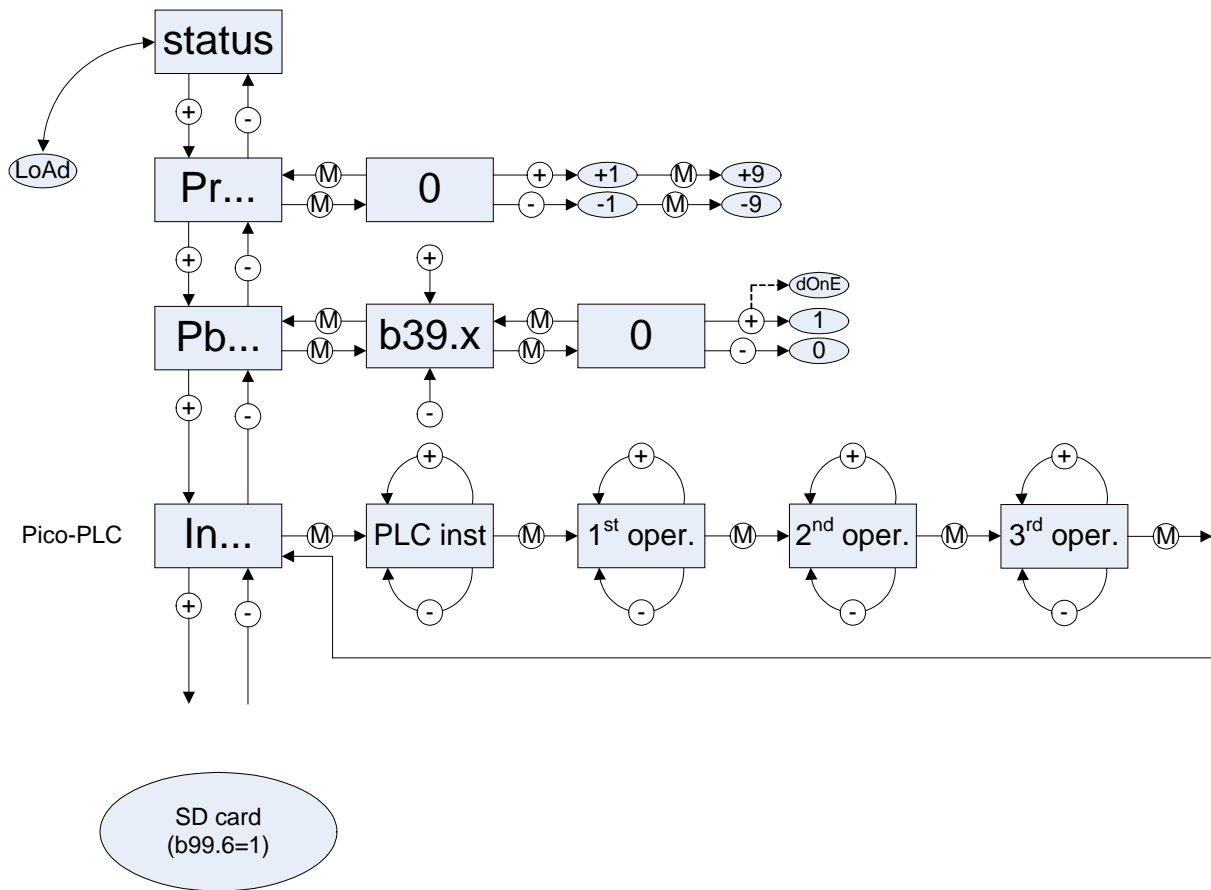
status

+

-

LoAd

Pr...

M

M

0

+

+1

M

+9

-

-1

M

-9

+

-

+

dOnE

Pb...

M

M

b39.x

M

M

0

+

1

-

0

-

+

-

+

+

+

+

Pico-PLC

In...

M

PLC inst

M

$1^{st}$ oper.

M

$2^{nd}$ oper.

M

$3^{rd}$ oper.

M

-

-

-

-

+

-

SD card
(b99.6=1)